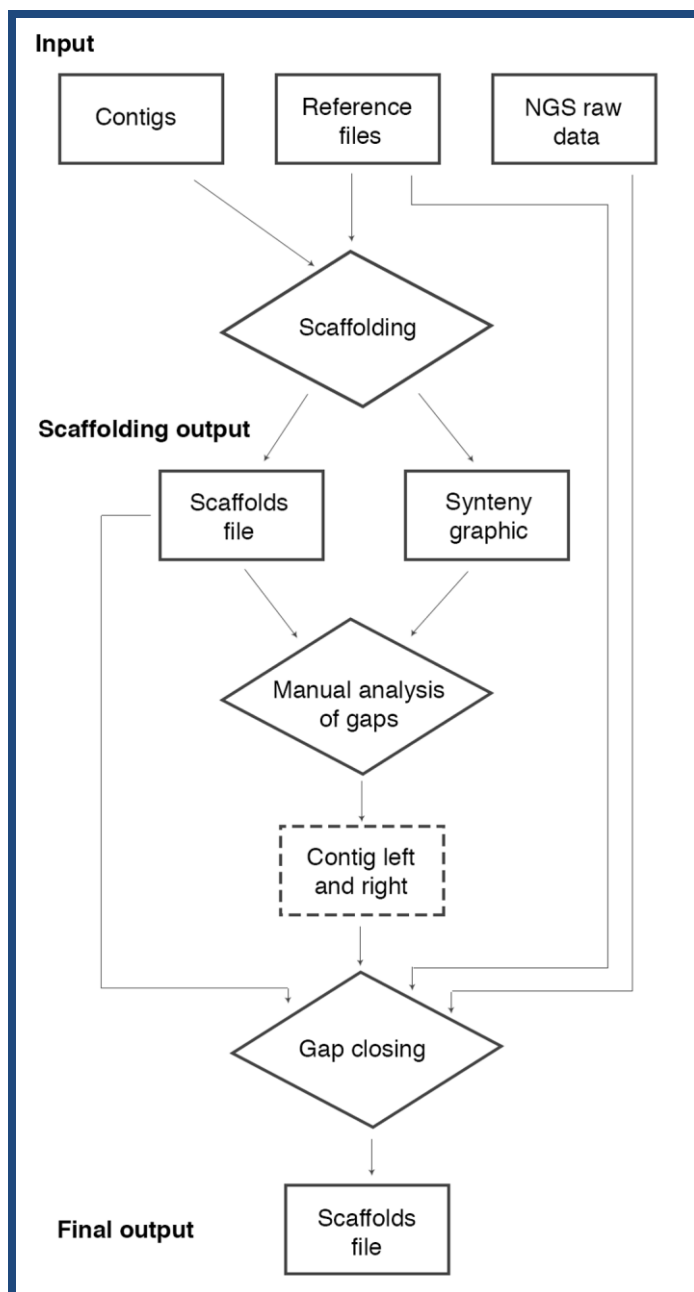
Input

Contigs

Reference files

NGS raw data

Scaffolding

Scaffolding output

Scaffolds file

Synteny graphic

Manual analysis of gaps

Contig left and right

Gap closing

Final output

Scaffolds file